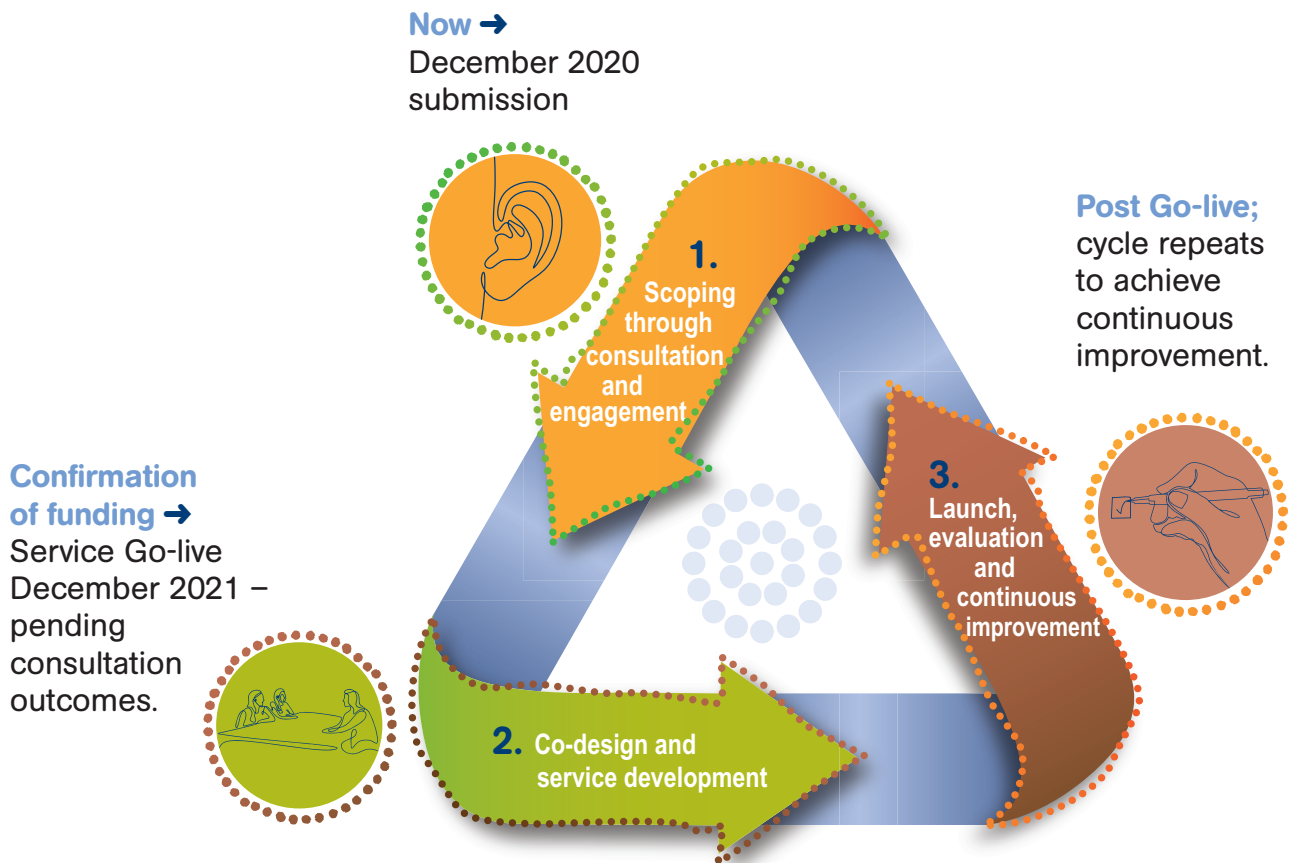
Now ➜
December 2020 submission

Post Go-live;
cycle repeats to achieve continuous improvement.

1.
Scoping through consultation and engagement

Confirmation of funding ➜
Service Go-live December 2021 – pending consultation outcomes.

3.
Launch, evaluation and continuous improvement

2. Co-design and service development